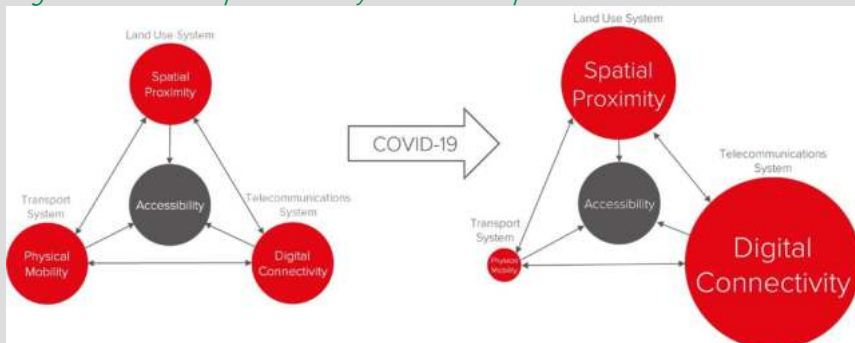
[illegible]

Land Use System

Spatial Proximity

Accessibility

Transport System

Physical Mobility

Telecommunications System

Digital Connectivity

COVID-19

Land Use System

Spatial Proximity

Telecommunications System

Accessibility

Transport System

Physical Mobility

Digital Connectivity